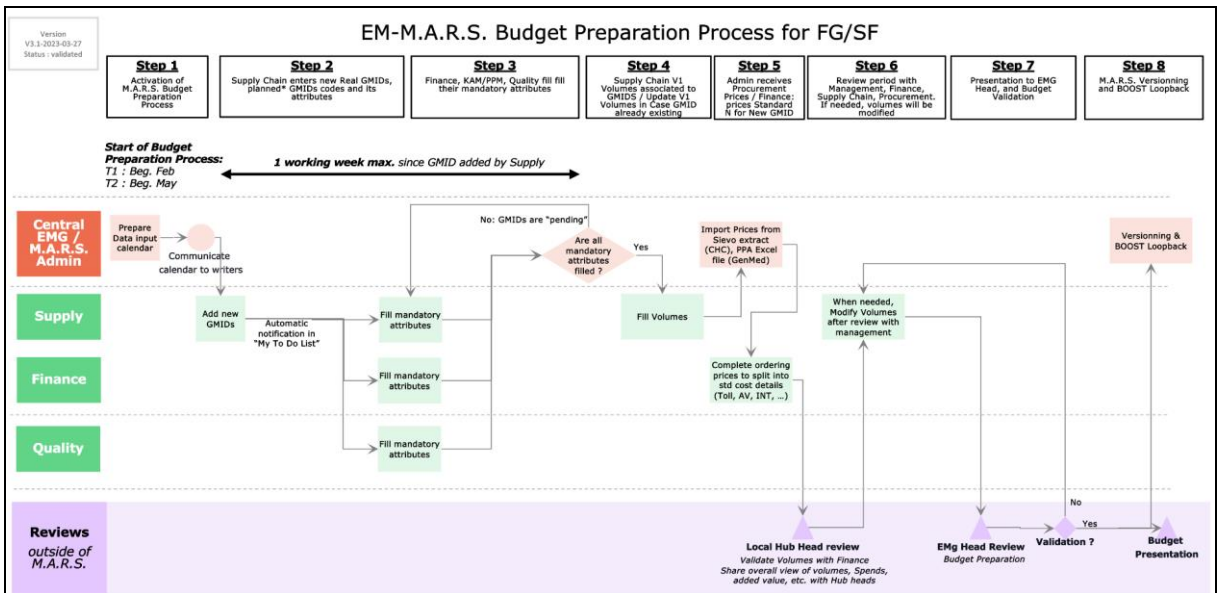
Version
V3.1-2023-03-27
Status : validated

EM-M.A.R.S. Budget Preparation Process for FG/SF

Step 1
Activation of M.A.R.S. Budget Preparation Process

Step 2
Supply Chain enters new Real GMIDs, planned* GMIDs codes and its attributes

Step 3
Finance, KAM/PPM, Quality fill fill their mandatory attributes

Step 4
Supply Chain V1 Volumes associated to GMIDS / Update V1 Volumes in Case GMID already existing

Step 5
Admin receives Procurement Prices / Finance: prices Standard N for New GMID

Step 6
Review period with Management, Finance, Supply Chain, Procurement. If needed, volumes will be modified

Step 7
Presentation to EMG Head, and Budget Validation

Step 8
M.A.R.S. Versionning and BOOST Loopback

Start of Budget Preparation Process:
T1 : Beg. Feb
T2 : Beg. May

1 working week max. since GMID added by Supply

Central EMG / M.A.R.S. Admin

Prepare Data input calendar

Communicate calendar to writers

No: GMIDs are "pending"

Are all mandatory attributes filled ?

Yes

Import Prices from Sievo extract (CHC), PPA Excel file (GenMed)

Versionning & BOOST Loopback

Supply

Add new GMIDs

Automatic notification in "My To Do List"

Fill mandatory attributes

Fill Volumes

When needed, Modify Volumes after review with management

Finance

Fill mandatory attributes

Complete ordering prices to split into std cost details (Toll, AV, INT, …)

Quality

Fill mandatory attributes

No

Reviews
outside of M.A.R.S.

Local Hub Head review
Validate Volumes with Finance
Share overall view of volumes, Spends, added value, etc. with Hub heads

EMg Head Review
Budget Preparation

Validation ?

Yes

Budget Presentation